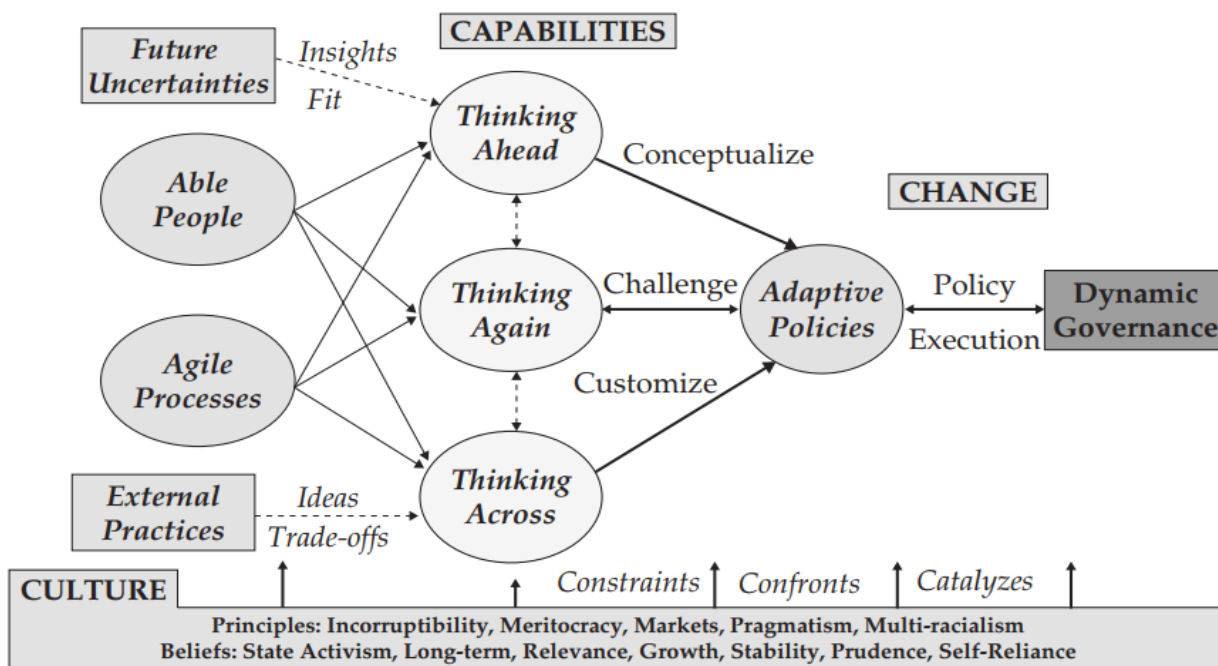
CAPABILITIES

Future Uncertainties

Insights

Fit

Thinking Ahead

Conceptualize

CHANGE

Able People

Thinking Again

Challenge

Adaptive Policies

Policy

Execution

Dynamic Governance

Agile Processes

Customize

Thinking Across

External Practices

Ideas

Trade-offs

CULTURE

Constraints

Confronts

Catalyzes

Principles: Incorruptibility, Meritocracy, Markets, Pragmatism, Multi-racialism

Beliefs: State Activism, Long-term, Relevance, Growth, Stability, Prudence, Self-Reliance